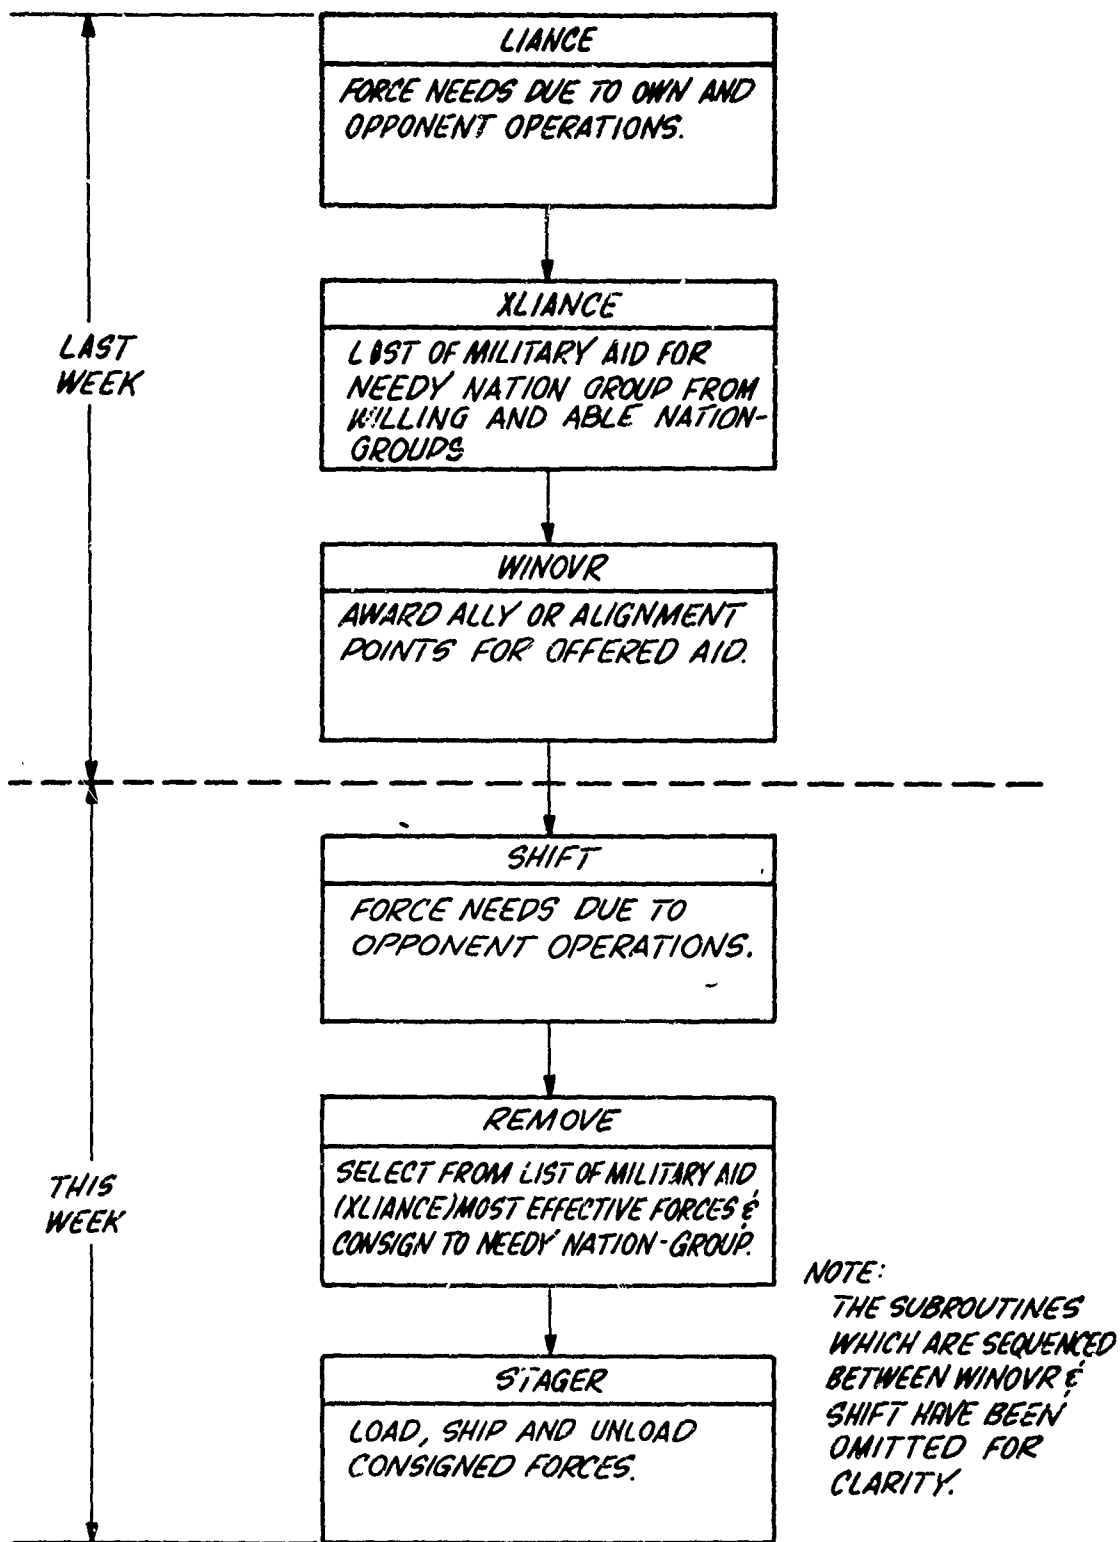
LAST WEEK

LIANCE

FORCE NEEDS DUE TO OWN AND OPPONENT OPERATIONS.

XLIANCE

LIST OF MILITARY AID FOR NEEDY NATION GROUP FROM WILLING AND ABLE NATION-GROUPS

WINOVR

AWARD ALLY OR ALIGNMENT POINTS FOR OFFERED AID.

THIS WEEK

SHIFT

FORCE NEEDS DUE TO OPPONENT OPERATIONS.

REMOVE

SELECT FROM LIST OF MILITARY AID (XLIANCE) MOST EFFECTIVE FORCES & CONSIGN TO NEEDY NATION-GROUP.

STAGER

LOAD, SHIP AND UNLOAD CONSIGNED FORCES.

NOTE:
THE SUBROUTINES WHICH ARE SEQUENCED BETWEEN WINOVR & SHIFT HAVE BEEN OMITTED FOR CLARITY.